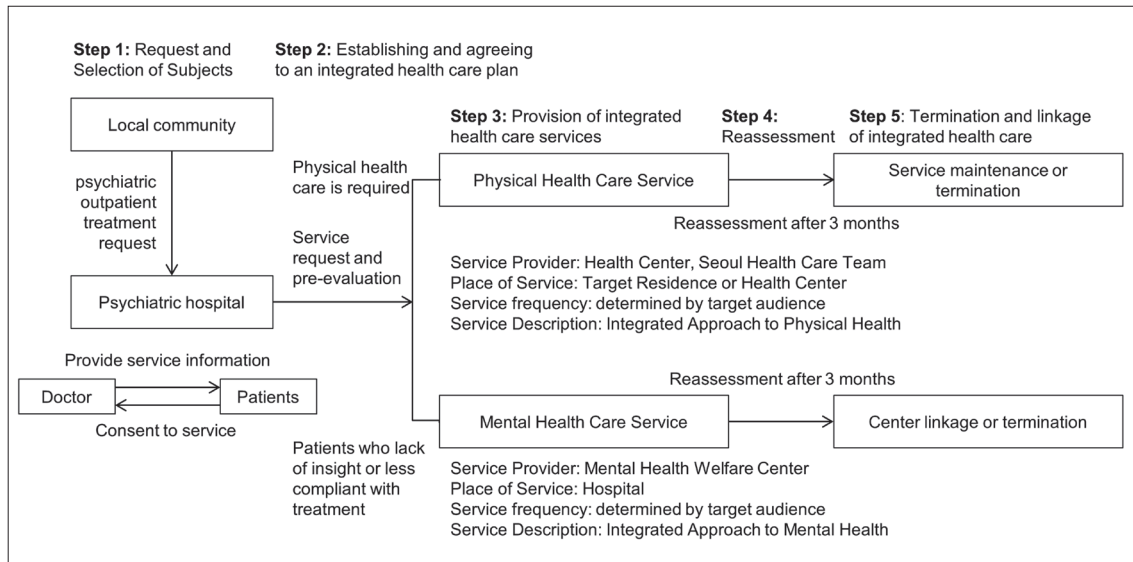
**Step 1:** Request and Selection of Subjects

**Step 2:** Establishing and agreeing to an integrated health care plan

**Step 3:** Provision of integrated health care services

**Step 4:** Reassessment

**Step 5**: Termination and linkage of integrated health care

Local community

psychiatric outpatient treatment request

Psychiatric hospital

Provide service information

Doctor

Patients

Consent to service

Physical health care is required

Service request and pre-evaluation

Patients who lack of insight or less compliant with treatment

Physical Health Care Service

Service maintenance or termination

Reassessment after 3 months

Service Provider: Health Center, Seoul Health Care Team
Place of Service: Target Residence or Health Center
Service frequency: determined by target audience
Service Description: Integrated Approach to Physical Health

Reassessment after 3 months

Mental Health Care Service

Center linkage or termination

Service Provider: Mental Health Welfare Center
Place of Service: Hospital
Service frequency: determined by target audience
Service Description: Integrated Approach to Mental Health